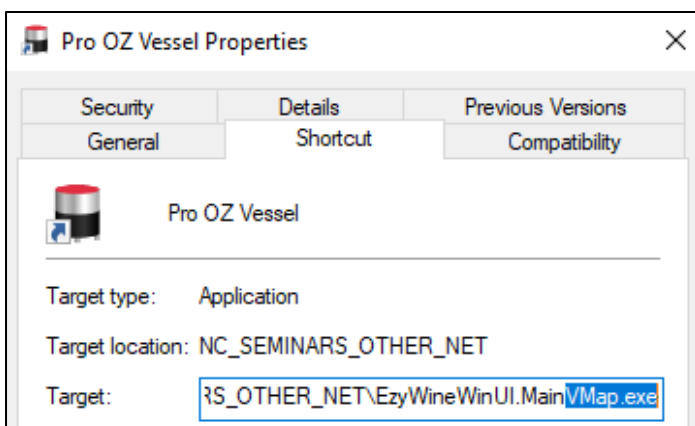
Pro OZ Vessel Properties

×

Security
Details
Previous Versions
General
Shortcut
Compatibility

Pro OZ Vessel

Target type: Application

Target location: NC_SEMINARS_OTHER_NET

Target: RS_OTHER_NET\EzyWineWinUI.MainVMap.exe